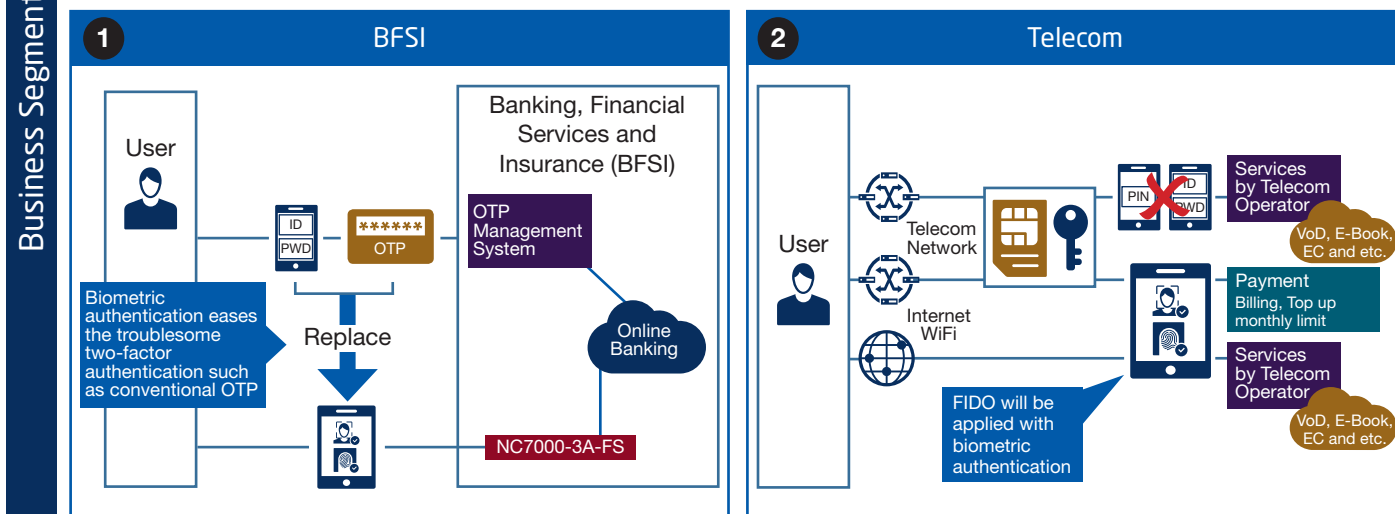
Business Segment

1 BFSI

User

ID
PWD

******
OTP

Banking, Financial Services and Insurance (BFSI)

OTP Management System

Biometric authentication eases the troublesome two-factor authentication such as conventional OTP

Replace

Online Banking

NC7000-3A-FS

2 Telecom

User

Telecom Network

Internet WiFi

PIN

ID
PWD

Services by Telecom Operator

VoD, E-Book, EC and etc.

Payment
Billing, Top up monthly limit

Services by Telecom Operator

VoD, E-Book, EC and etc.

FIDO will be applied with biometric authentication